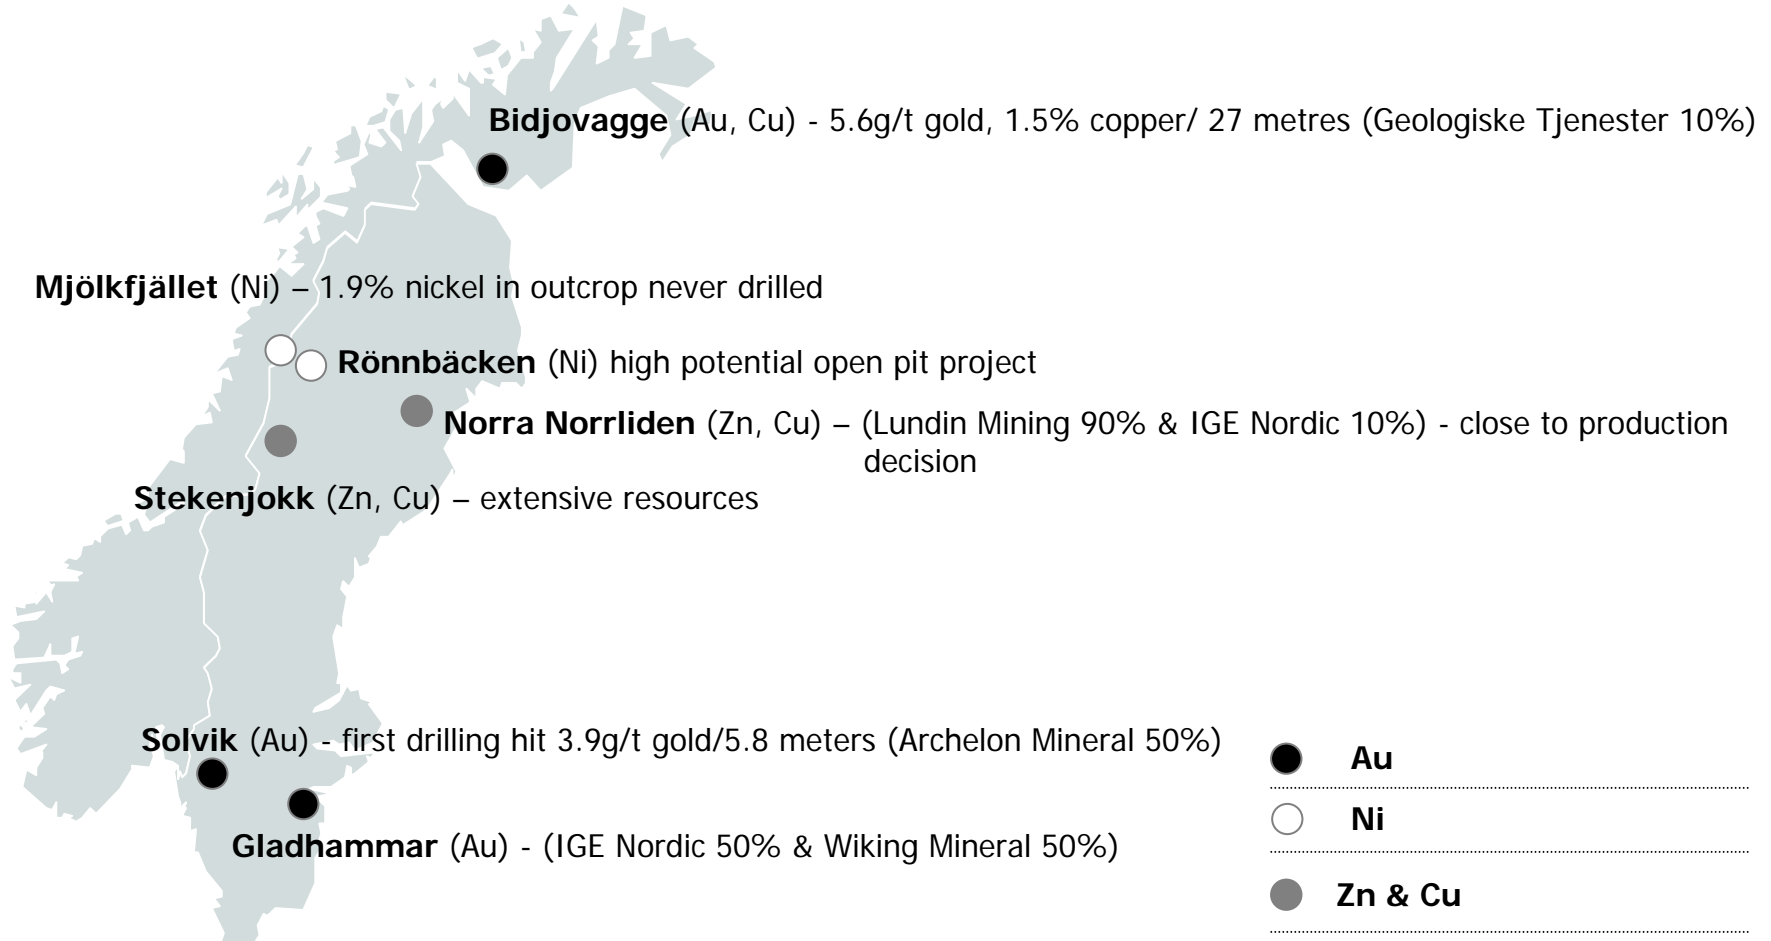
**Bidjovagge** (Au, Cu) - 5.6g/t gold, 1.5% copper/ 27 metres (Geologiske Tjenester 10%)

**Mjölkfjället** (Ni) – 1.9% nickel in outcrop never drilled

**Rönnbäcken** (Ni) high potential open pit project

**Norra Norrliden** (Zn, Cu) – (Lundin Mining 90% & IGE Nordic 10%) - close to production decision

**Stekenjokk** (Zn, Cu) – extensive resources

**Solvik** (Au) - first drilling hit 3.9g/t gold/5.8 meters (Archelon Mineral 50%)

**Gladhammar** (Au) - (IGE Nordic 50% & Wiking Mineral 50%)

**Au**

**Ni**

**Zn & Cu**